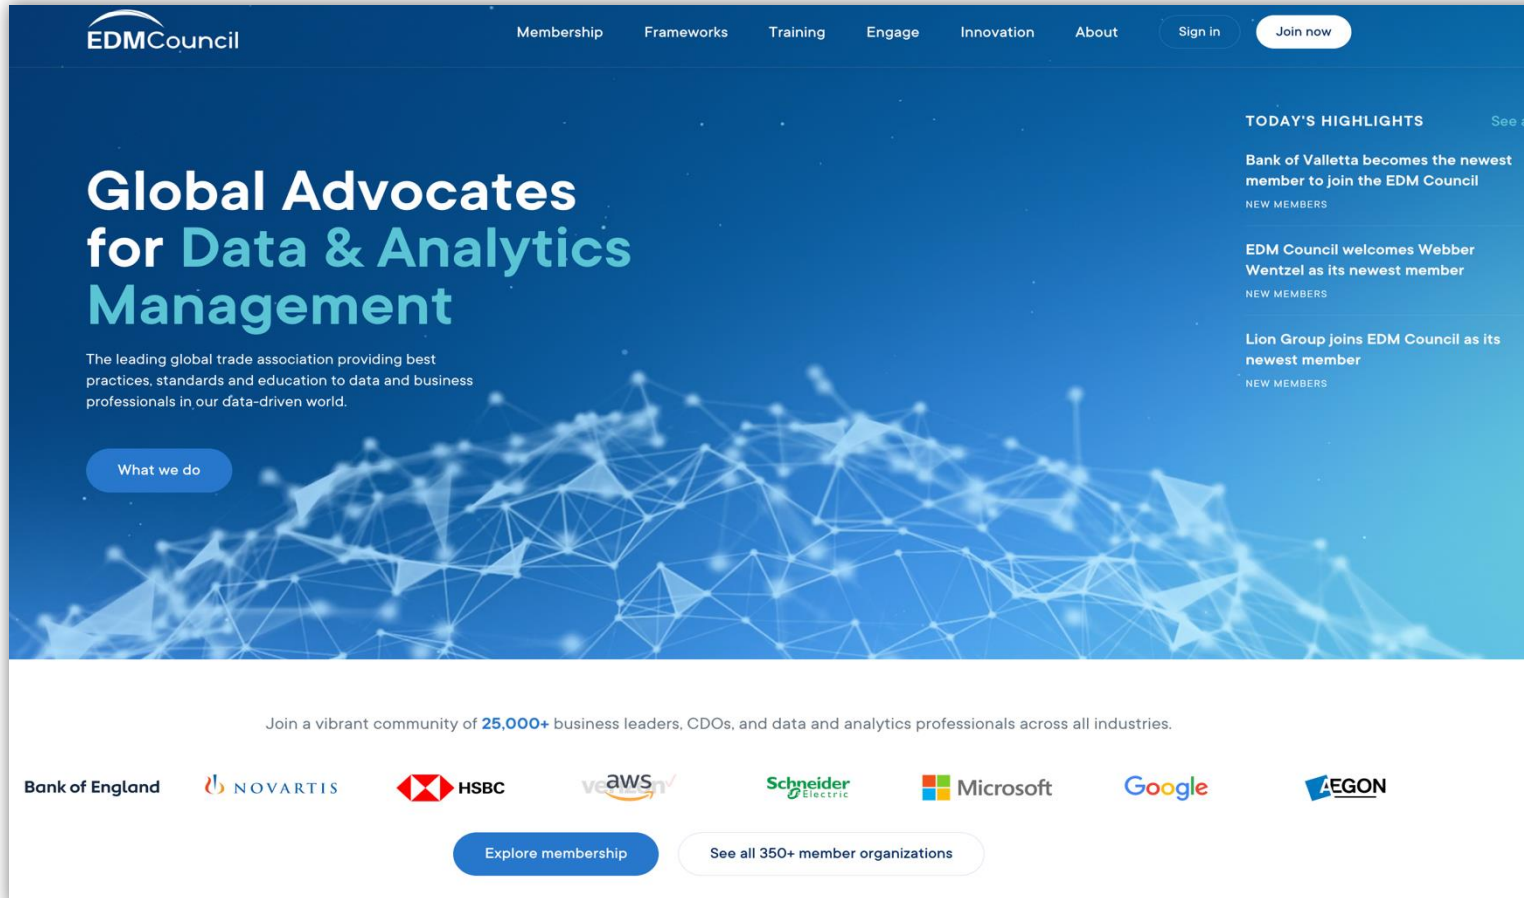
EDMCouncil

Membership Frameworks Training Engage Innovation About Sign in Join now

TODAY'S HIGHLIGHTS See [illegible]

Bank of Valletta becomes the newest member to join the EDM Council
NEW MEMBERS

EDM Council welcomes Webber Wentzel as its newest member
NEW MEMBERS

Lion Group joins EDM Council as its newest member
NEW MEMBERS

Global Advocates for Data & Analytics Management

The leading global trade association providing best practices, standards and education to data and business professionals in our data-driven world.

What we do

Join a vibrant community of 25,000+ business leaders, CDOs, and data and analytics professionals across all industries.

Bank of England NOVARTIS HSBC verizon aws Schneider Electric Microsoft Google AEGON

Explore membership See all 350+ member organizations